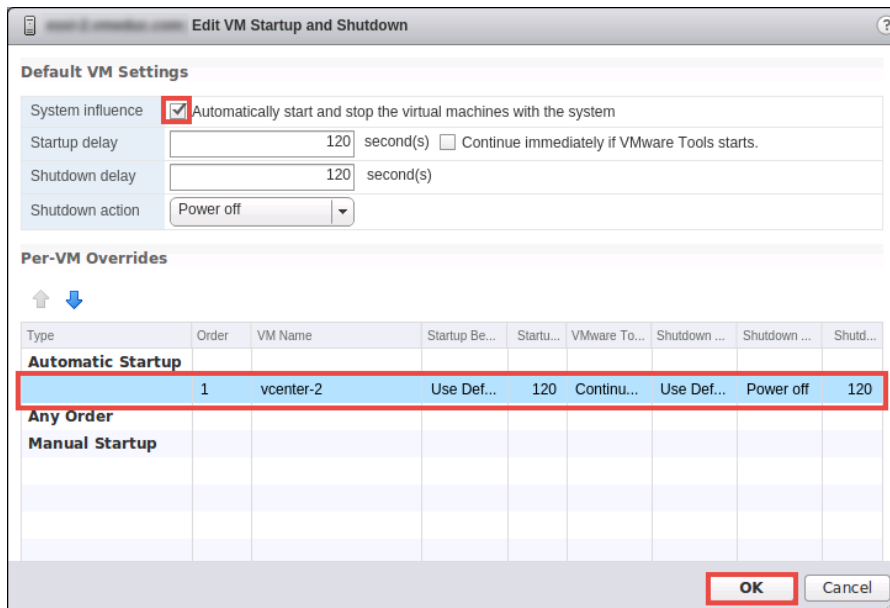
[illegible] Edit VM Startup and Shutdown

Default VM Settings

| System influence | Automatically start and stop the virtual machines with the system |
|---|---|
| Startup delay | 120 second(s) Continue immediately if VMware Tools starts. |
| Shutdown delay | 120 second(s) |
| Shutdown action | Power off |

Per-VM Overrides

| Type | Order | VM Name | Startup Be... | Startu... | VMware To... | Shutdown ... | Shutdown ... | Shutd... |
|---|---|---|---|---|---|---|---|---|
| Automatic Startup | | | | | | | | |
| | 1 | vcenter-2 | Use Def... | 120 | Continu... | Use Def... | Power off | 120 |
| Any Order | | | | | | | | |
| Manual Startup | | | | | | | | |

OK Cancel